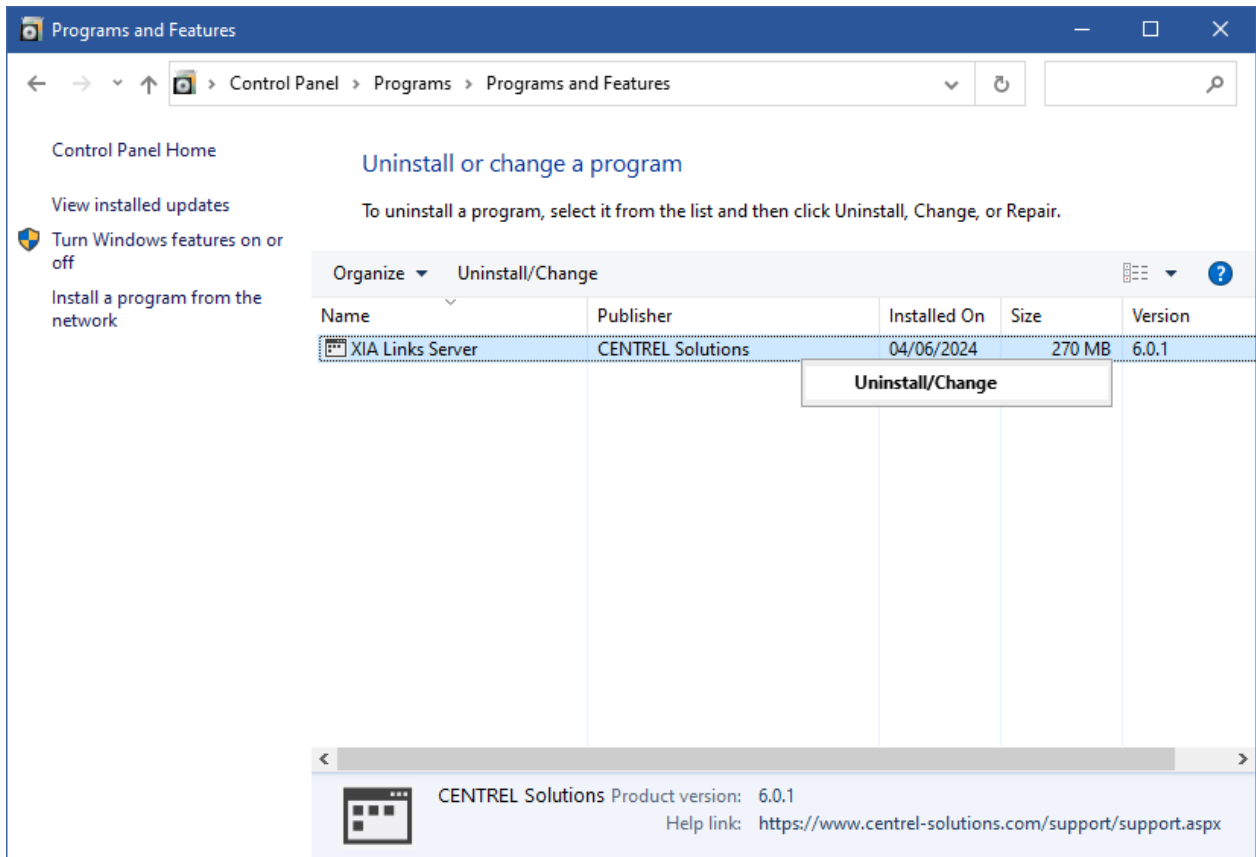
Programs and Features

Control Panel > Programs > Programs and Features

Control Panel Home

View installed updates

Turn Windows features on or off

Install a program from the network

Uninstall or change a program

To uninstall a program, select it from the list and then click Uninstall, Change, or Repair.

Organize ▾ Uninstall/Change

| Name | Publisher | Installed On | Size | Version |
|---|---|---|---|---|
| XIA Links Server | CENTREL Solutions | 04/06/2024 | 270 MB | 6.0.1 |

Uninstall/Change

CENTREL Solutions Product version: 6.0.1
Help link: https://www.centrel-solutions.com/support/support.aspx